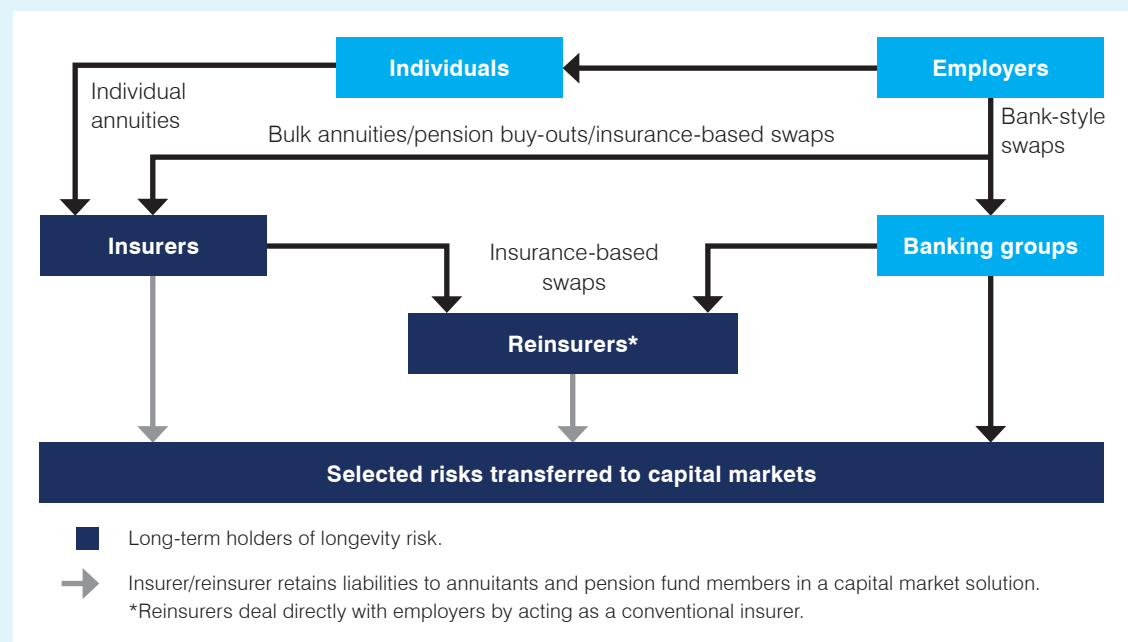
Individuals

Employers

Individual annuities

Bulk annuities/pension buy-outs/insurance-based swaps

Bank-style swaps

Insurers

Insurance-based swaps

Banking groups

Reinsurers*

Selected risks transferred to capital markets

Long-term holders of longevity risk.

Insurer/reinsurer retains liabilities to annuitants and pension fund members in a capital market solution.
*Reinsurers deal directly with employers by acting as a conventional insurer.